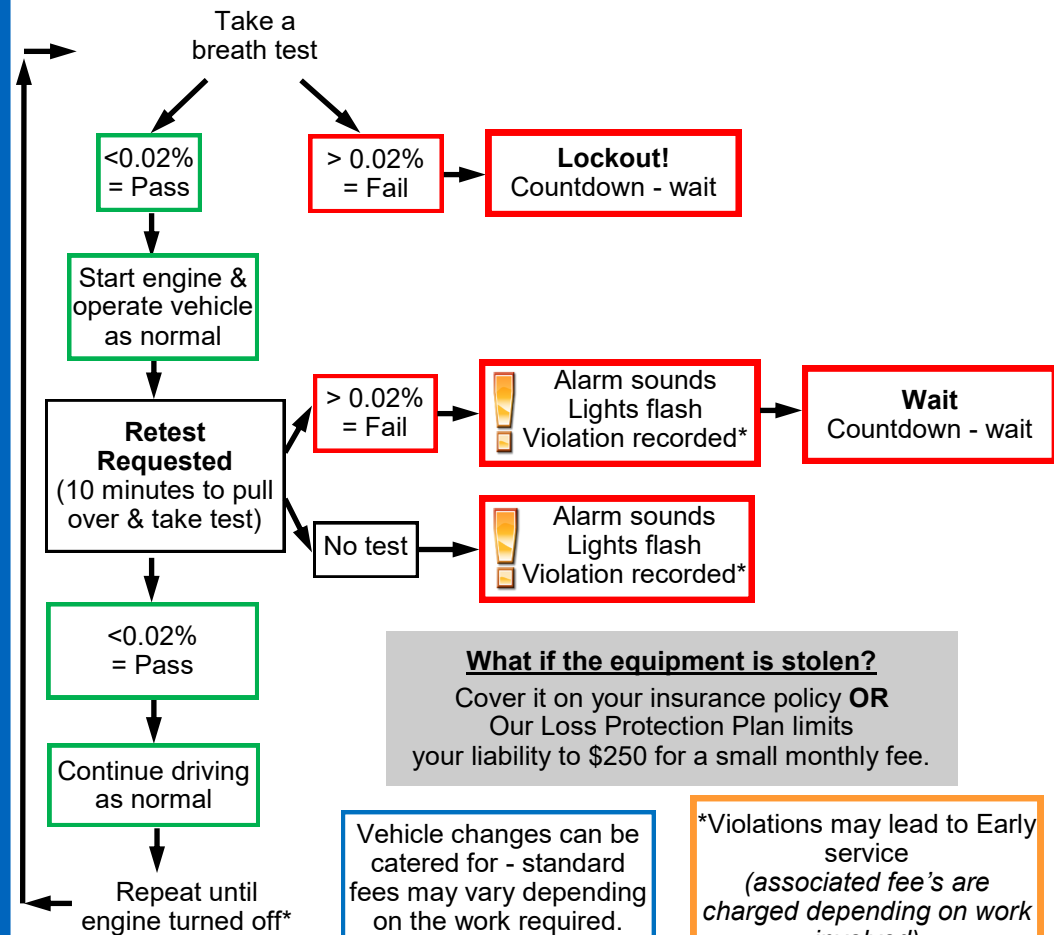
Take a breath test

<0.02% = Pass

> 0.02% = Fail

**Lockout!**
Countdown - wait

Start engine & operate vehicle as normal

**Retest Requested**
(10 minutes to pull over & take test)

> 0.02% = Fail

Alarm sounds
Lights flash
Violation recorded*

**Wait**
Countdown - wait

No test

Alarm sounds
Lights flash
Violation recorded*

<0.02% = Pass

Continue driving as normal

Repeat until engine turned off*

**What if the equipment is stolen?**
Cover it on your insurance policy **OR**
Our Loss Protection Plan limits your liability to \$250 for a small monthly fee.

Vehicle changes can be catered for - standard fees may vary depending on the work required.

*Violations may lead to Early service
*(associated fee's are charged depending on work* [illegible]